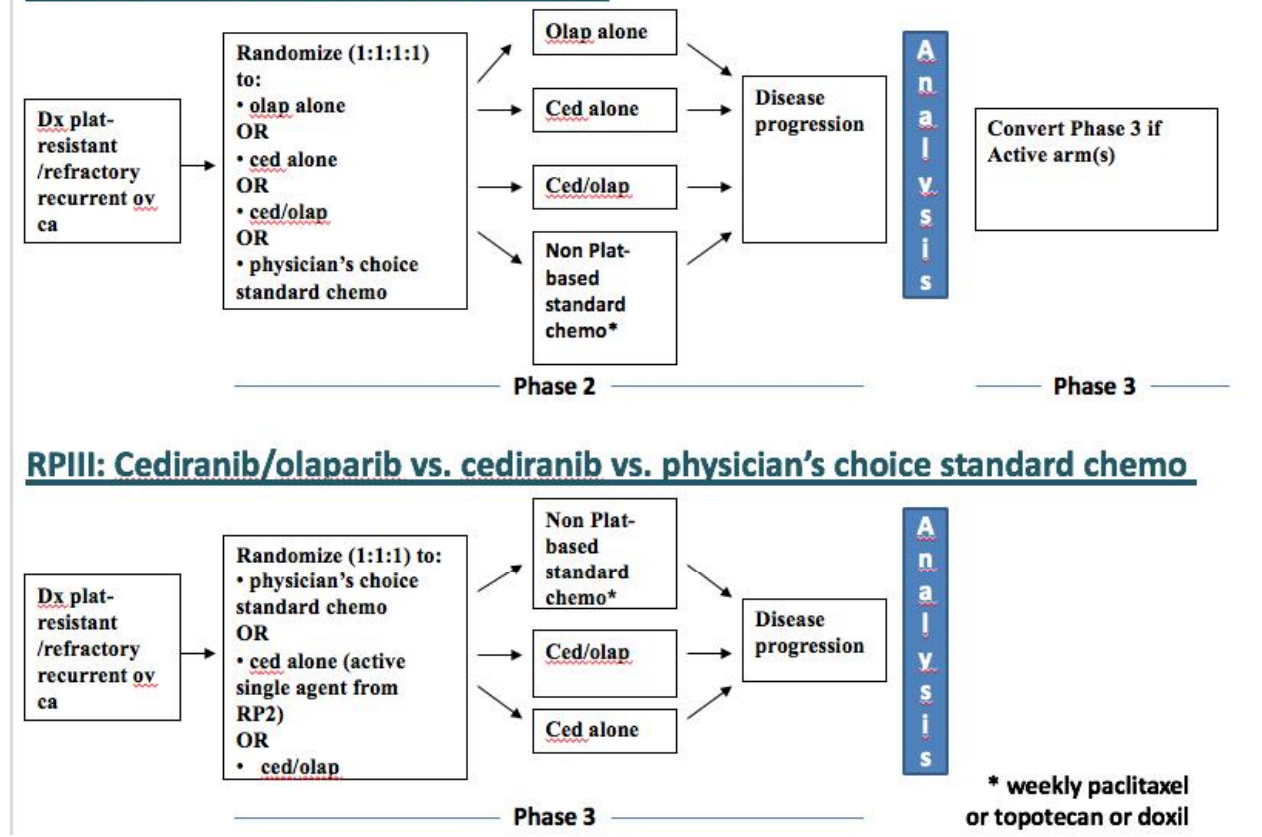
Dx plat-resistant /refractory recurrent ov ca

Randomize (1:1:1:1) to:
• olap alone
OR
• ced alone
OR
• ced/olap
OR
• physician's choice standard chemo

Olap alone

Ced alone

Ced/olap

Non Plat-based standard chemo*

Disease progression

Analysis

Convert Phase 3 if Active arm(s)

Phase 2

Phase 3

RPIII: Cediranib/olaparib vs. cediranib vs. physician's choice standard chemo

Dx plat-resistant /refractory recurrent ov ca

Randomize (1:1:1) to:
• physician's choice standard chemo
OR
• ced alone (active single agent from RP2)
OR
• ced/olap

Non Plat-based standard chemo*

Ced/olap

Ced alone

Disease progression

Analysis

Phase 3

* weekly paclitaxel or topotecan or doxil